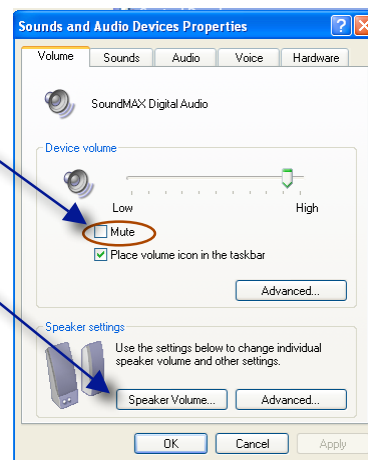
Sounds and Audio Devices Properties

Volume | Sounds | Audio | Voice | Hardware

SoundMAX Digital Audio

Device volume

Low

High

Mute

Place volume icon in the taskbar

Advanced...

Speaker settings

Use the settings below to change individual speaker volume and other settings.

Speaker Volume...

Advanced...

OK

Cancel

Apply